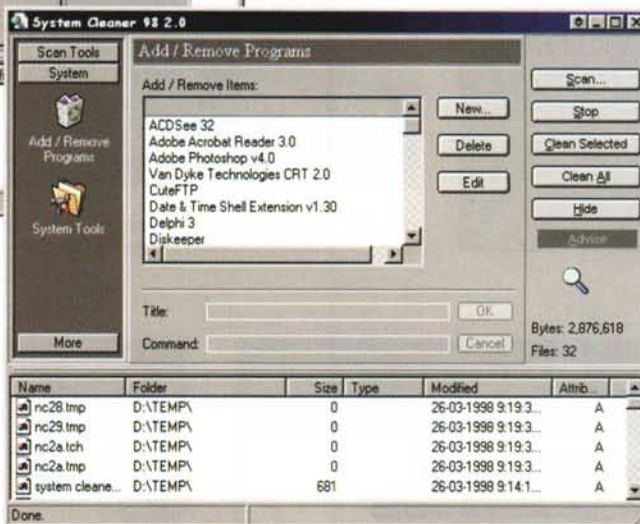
System Cleaner 98 2.0

Scan Tools
System
Add / Remove Programs
System Tools
More

Add / Remove Programs
Add / Remove Items:
ACDSee 32
Adobe Acrobat Reader 3.0
Adobe Photoshop v4.0
Van Dyke Technologies CRT 2.0
CuteFTP
Date & Time Shell Extension v1.30
Delphi 3
Diskeeper

New...
Delete
Edit

Title:
Command:
OK
Cancel

Scan...
Stop
Clean Selected
Clean All
Hide
Advice

Bytes: 2,876,618
Files: 32

| Name | Folder | Size | Type | Modified | Attrib. |
|---|---|---|---|---|---|
| nc28.tmp | D:\TEMP\ | 0 | | 26-03-1998 9:19:3... | A |
| nc29.tmp | D:\TEMP\ | 0 | | 26-03-1998 9:19:3... | A |
| nc2a.tch | D:\TEMP\ | 0 | | 26-03-1998 9:19:3... | A |
| nc2a.tmp | D:\TEMP\ | 0 | | 26-03-1998 9:19:3... | A |
| system cleane... | D:\TEMP\ | 681 | | 26-03-1998 9:14:1... | A |

Done.